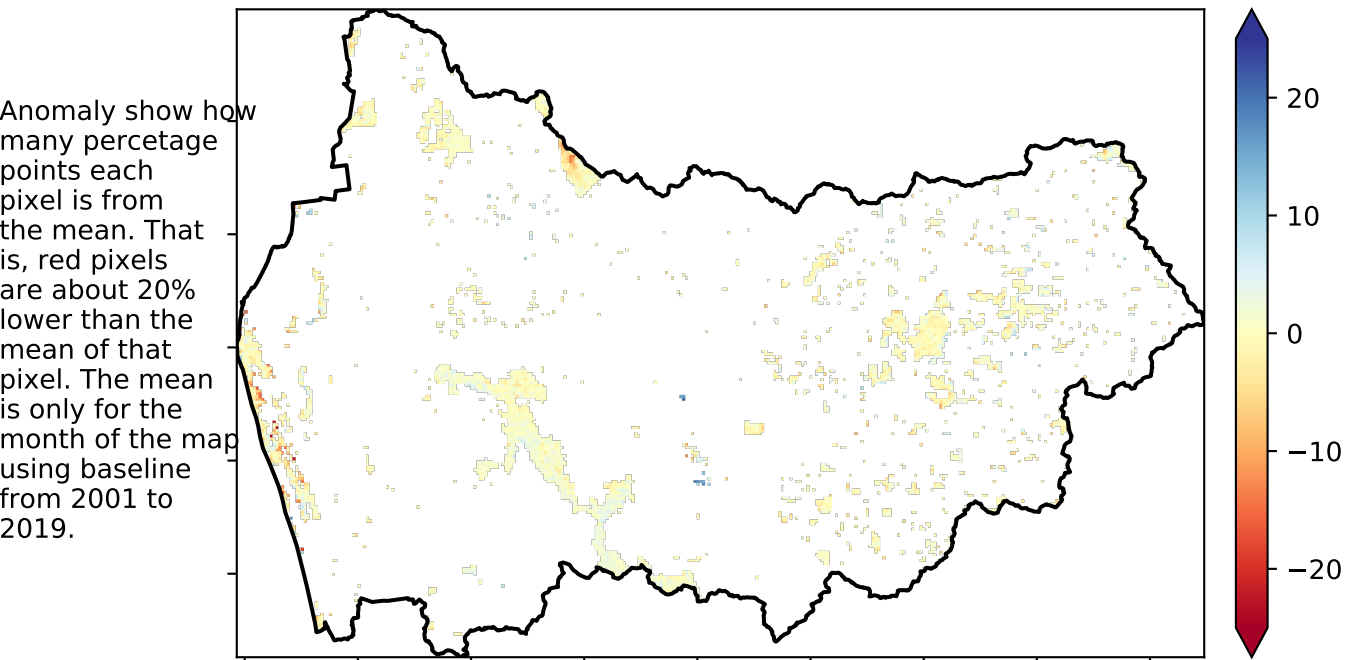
Anomaly show how many percetage points each pixel is from the mean. That is, red pixels are about 20% lower than the mean of that pixel. The mean is only for the month of the map using baseline from 2001 to 2019.

20
10
0
−10
−20